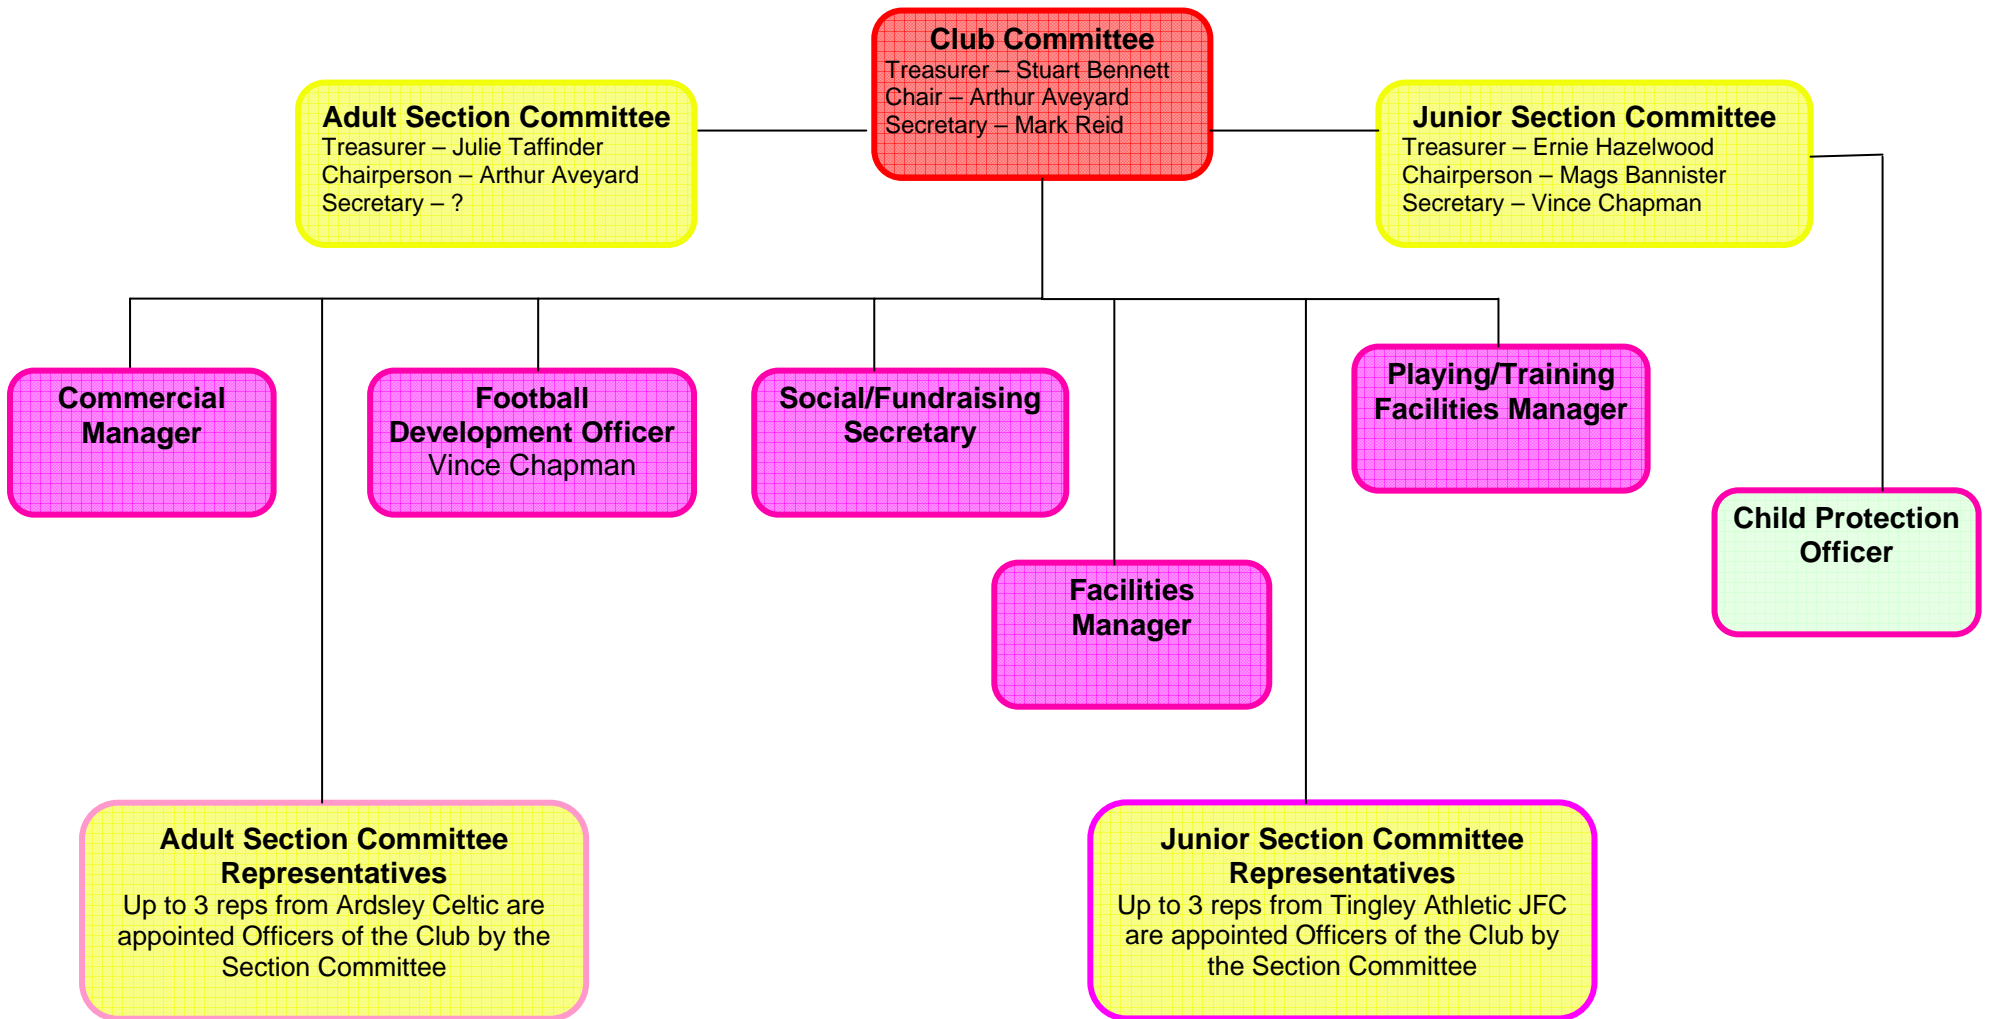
Club Committee
Treasurer – Stuart Bennett
Chair – Arthur Aveyard
Secretary – Mark Reid

Adult Section Committee
Treasurer – Julie Taffinder
Chairperson – Arthur Aveyard
Secretary – ?

Junior Section Committee
Treasurer – Ernie Hazelwood
Chairperson – Mags Bannister
Secretary – Vince Chapman

Commercial Manager

Football Development Officer
Vince Chapman

Social/Fundraising Secretary

Playing/Training Facilities Manager

Child Protection Officer

Facilities Manager

Adult Section Committee Representatives
Up to 3 reps from Ardsley Celtic are appointed Officers of the Club by the Section Committee

Junior Section Committee Representatives
Up to 3 reps from Tingley Athletic JFC are appointed Officers of the Club by the Section Committee